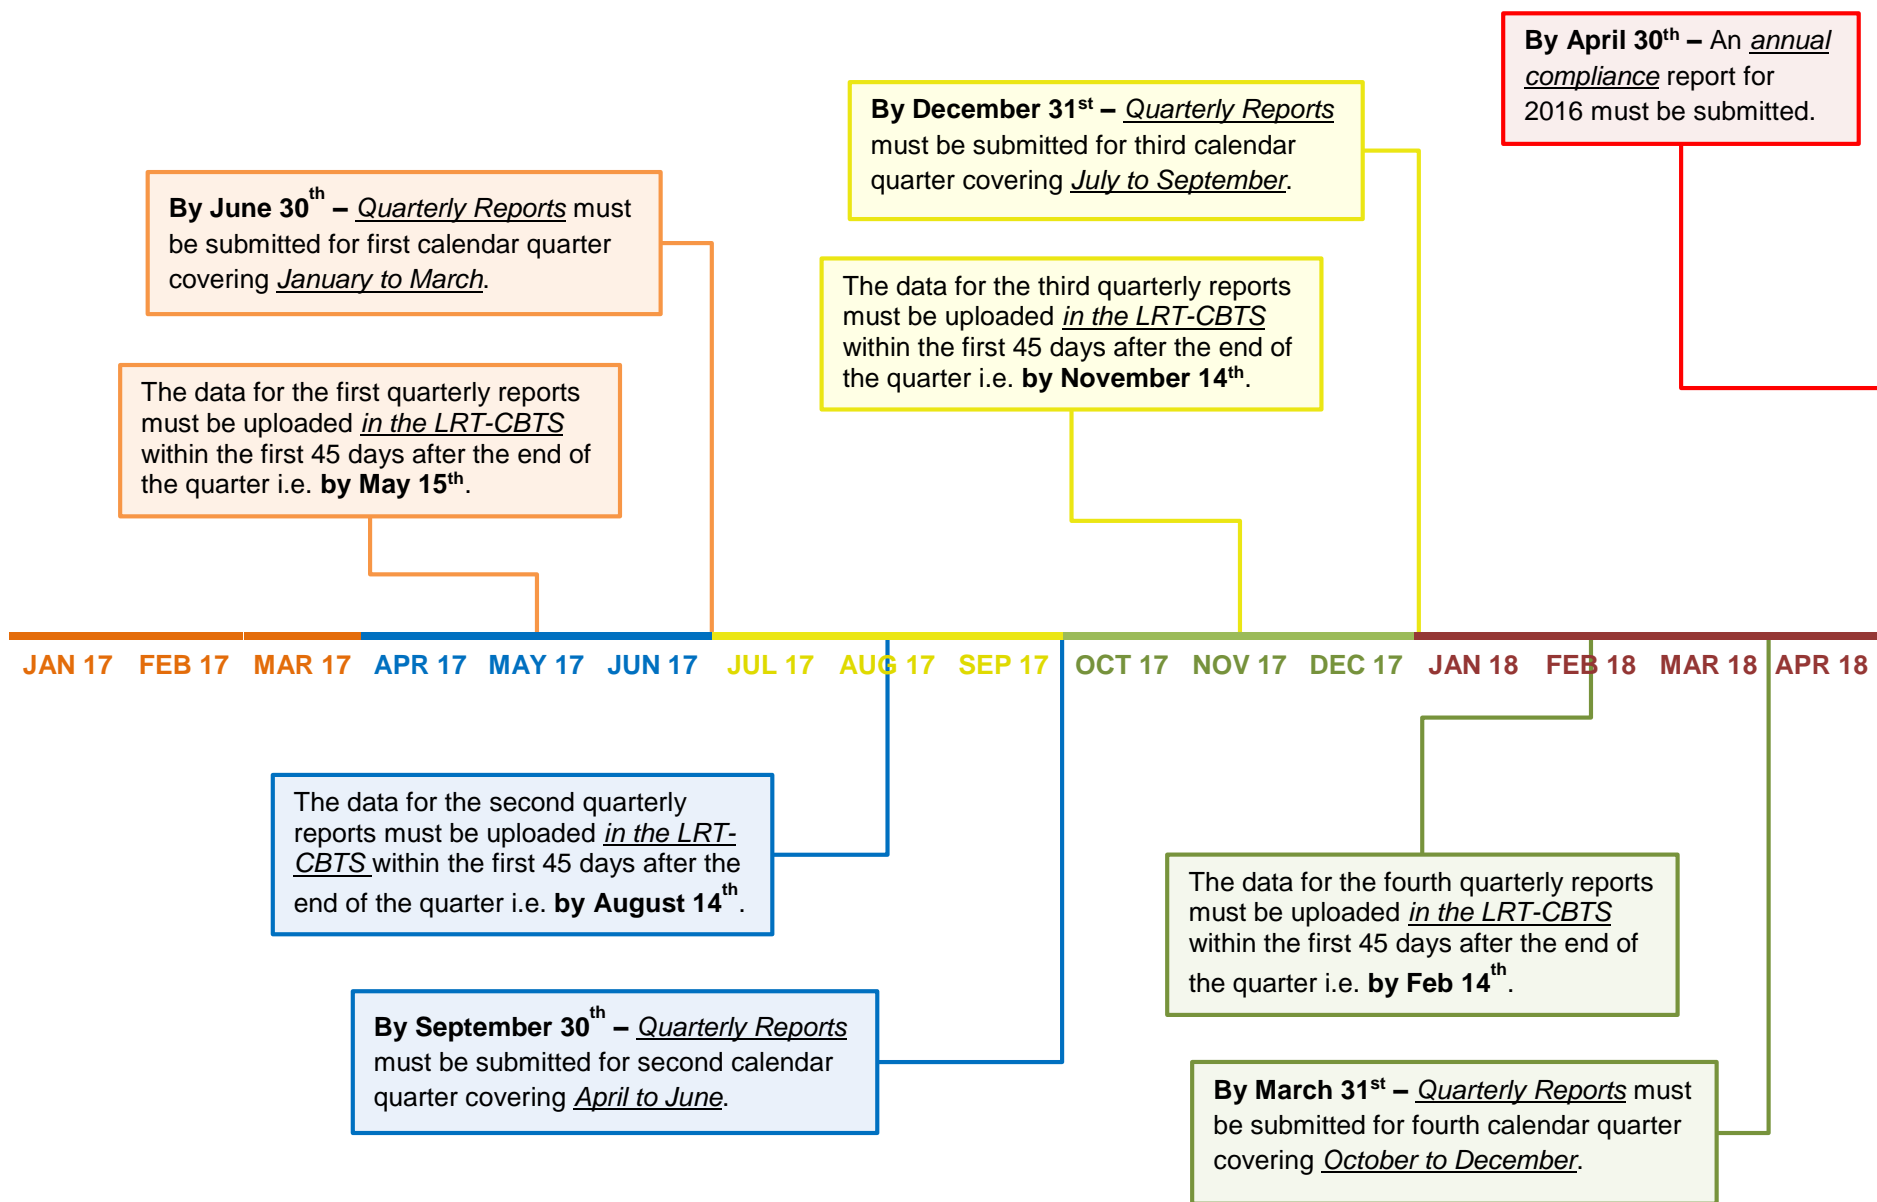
By April 30$^{th}$ – An annual compliance report for 2016 must be submitted.

By December 31$^{st}$ – Quarterly Reports must be submitted for third calendar quarter covering July to September.

By June 30$^{th}$ – Quarterly Reports must be submitted for first calendar quarter covering January to March.

The data for the third quarterly reports must be uploaded in the LRT-CBTS within the first 45 days after the end of the quarter i.e. by November 14$^{th}$.

The data for the first quarterly reports must be uploaded in the LRT-CBTS within the first 45 days after the end of the quarter i.e. by May 15$^{th}$.

JAN 17 FEB 17 MAR 17 APR 17 MAY 17 JUN 17 JUL 17 AUG 17 SEP 17 OCT 17 NOV 17 DEC 17 JAN 18 FEB 18 MAR 18 APR 18

The data for the second quarterly reports must be uploaded in the LRT-CBTS within the first 45 days after the end of the quarter i.e. by August 14$^{th}$.

The data for the fourth quarterly reports must be uploaded in the LRT-CBTS within the first 45 days after the end of the quarter i.e. by Feb 14$^{th}$.

By September 30$^{th}$ – Quarterly Reports must be submitted for second calendar quarter covering April to June.

By March 31$^{st}$ – Quarterly Reports must be submitted for fourth calendar quarter covering October to December.